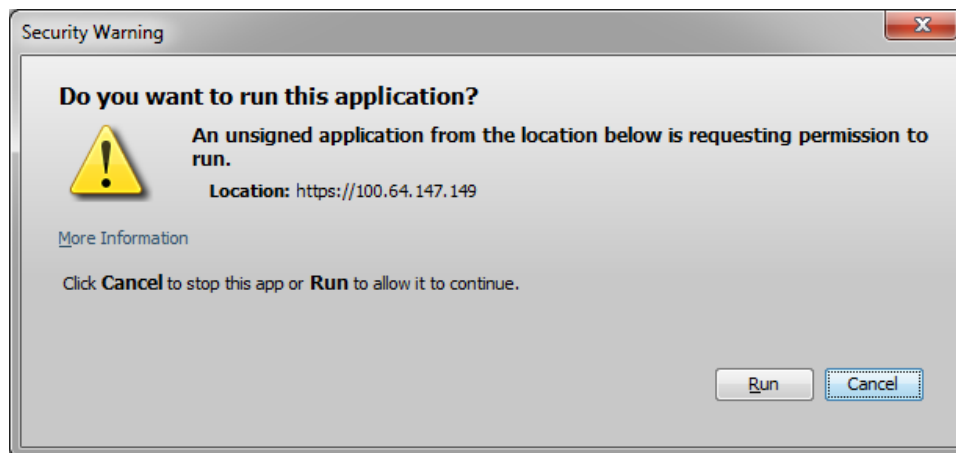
Security Warning

Do you want to run this application?

An unsigned application from the location below is requesting permission to run.

Location: https://100.64.147.149

More Information

Click Cancel to stop this app or Run to allow it to continue.

Run

Cancel